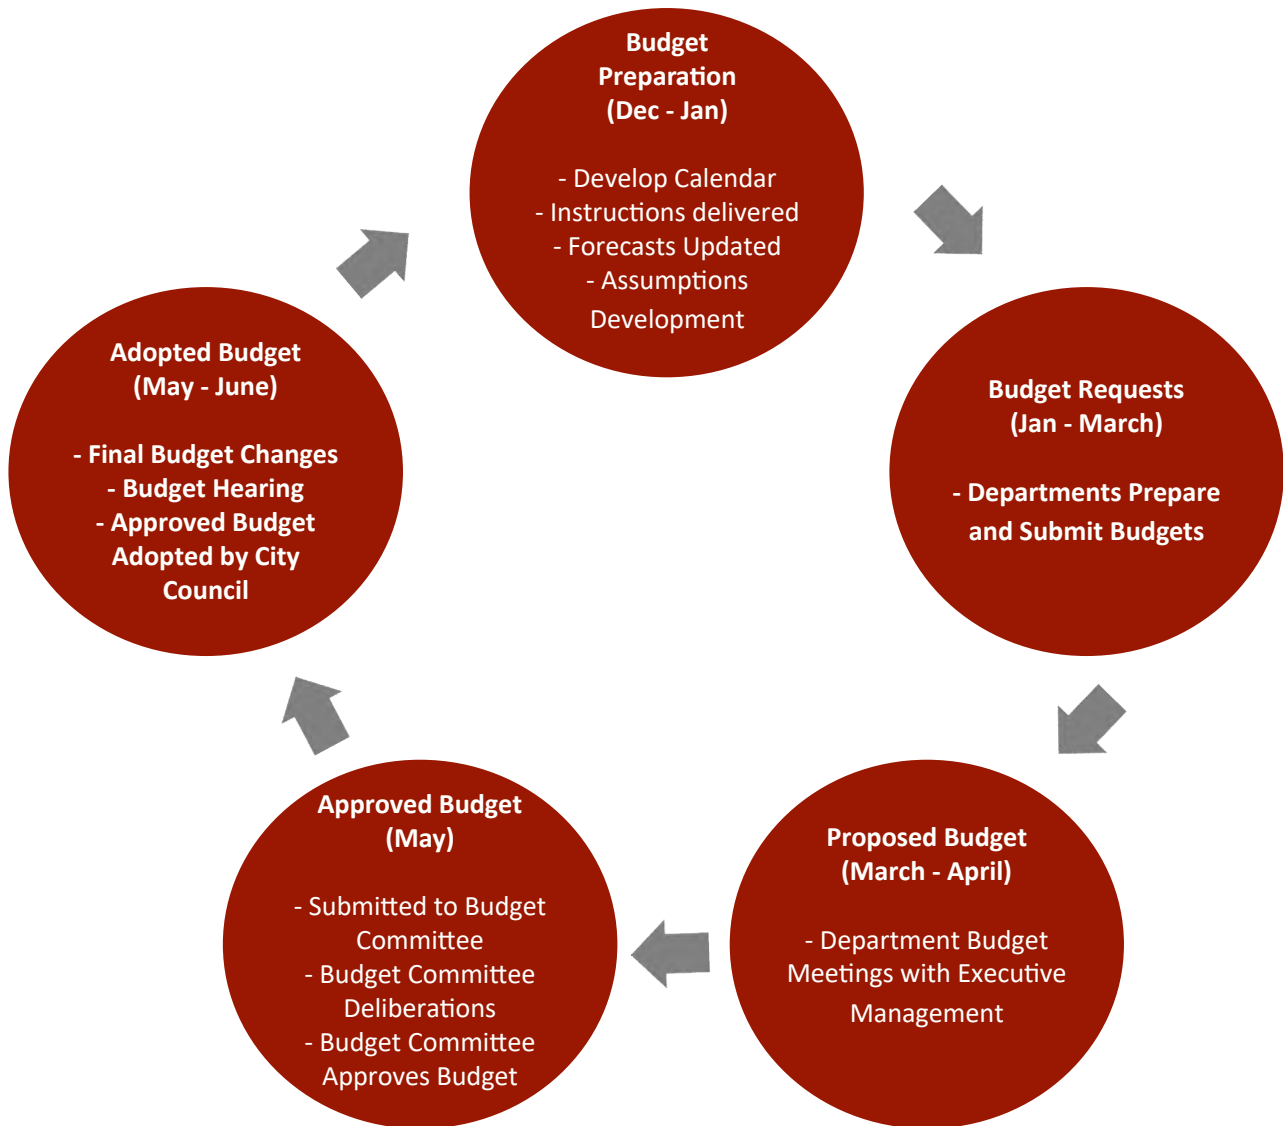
Budget Preparation (Dec - Jan)

- Develop Calendar
- Instructions delivered
- Forecasts Updated
- Assumptions Development

Budget Requests (Jan - March)

- Departments Prepare and Submit Budgets

Proposed Budget (March - April)

- Department Budget Meetings with Executive Management

Approved Budget (May)

- Submitted to Budget Committee
- Budget Committee Deliberations
- Budget Committee Approves Budget

Adopted Budget (May - June)

- Final Budget Changes
- Budget Hearing
- Approved Budget Adopted by City Council